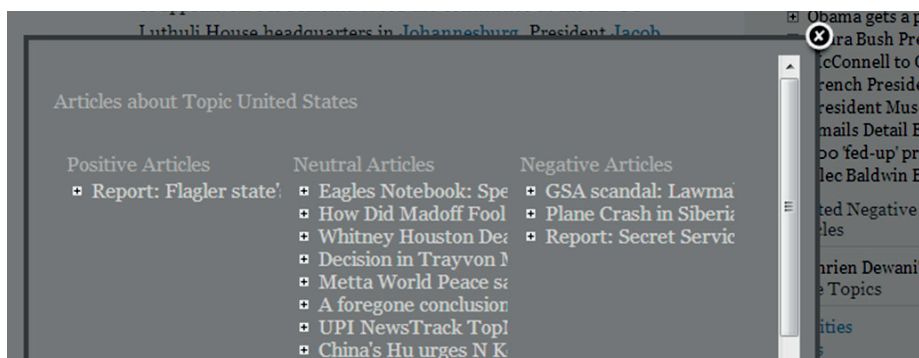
Luthuli House headquarters in Johannesburg, President Jacob

Obama gets a p
ra Bush Pre
cConnell to
rench Preside
resident Mus
mails Detail E
o 'fed-up' pr
lec Baldwin E

ted Negative
les

nrien Dewani
e Topics

ities

Articles about Topic United States

Positive Articles
Report: Flagler state'

Neutral Articles
Eagles Notebook: Spe
How Did Madoff Fool
Whitney Houston Dea
Decision in Trayvon M
Metta World Peace sa
A foregone conclusion
UPI NewsTrack TopI
China's Hu urges N K

Negative Articles
GSA scandal: Lawma
Plane Crash in Siberia
Report: Secret Servic